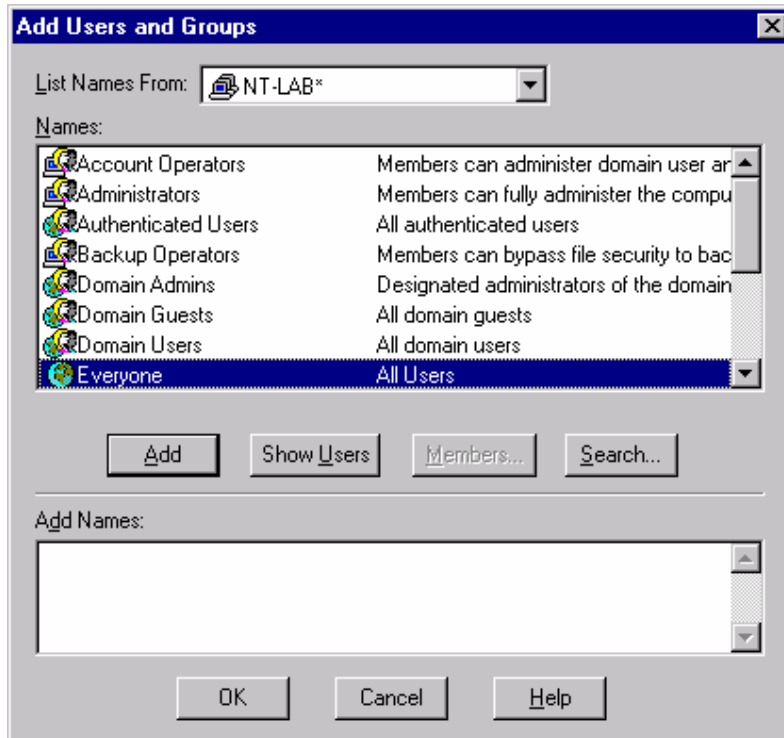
Add Users and Groups

List Names From: NT-LAB*

Names:

| | |
|---|---|
| Account Operators | Members can administer domain user ar |
| Administrators | Members can fully administer the compu |
| Authenticated Users | All authenticated users |
| Backup Operators | Members can bypass file security to bac |
| Domain Admins | Designated administrators of the domain |
| Domain Guests | All domain guests |
| Domain Users | All domain users |
| Everyone | All Users |

Add Show Users Members... Search...

Add Names:

OK Cancel Help